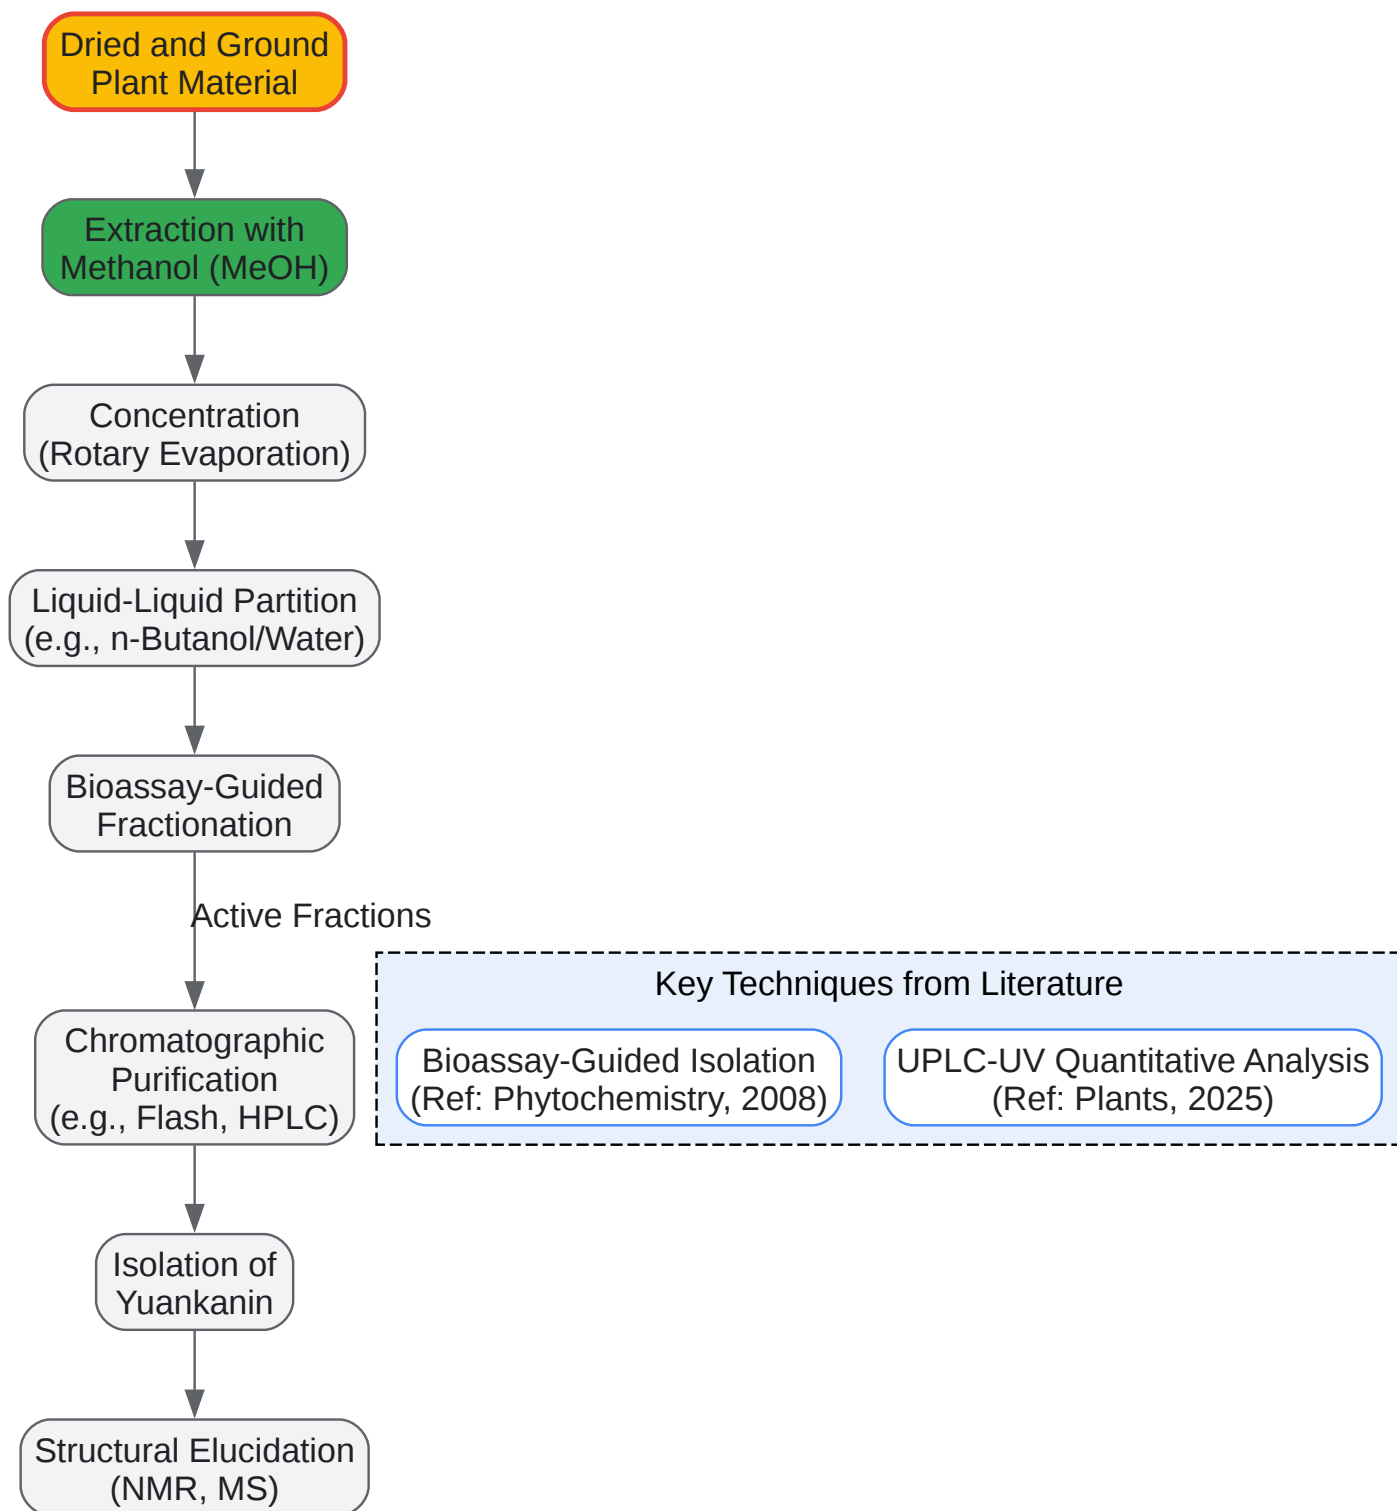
Dried and Ground Plant Material

Extraction with Methanol (MeOH)

Concentration (Rotary Evaporation)

Liquid-Liquid Partition (e.g., n-Butanol/Water)

Bioassay-Guided Fractionation

Active Fractions

Chromatographic Purification (e.g., Flash, HPLC)

Isolation of Yuankanin

Structural Elucidation (NMR, MS)

Key Techniques from Literature

Bioassay-Guided Isolation (Ref: Phytochemistry, 2008)

UPLC-UV Quantitative Analysis (Ref: Plants, 2025)